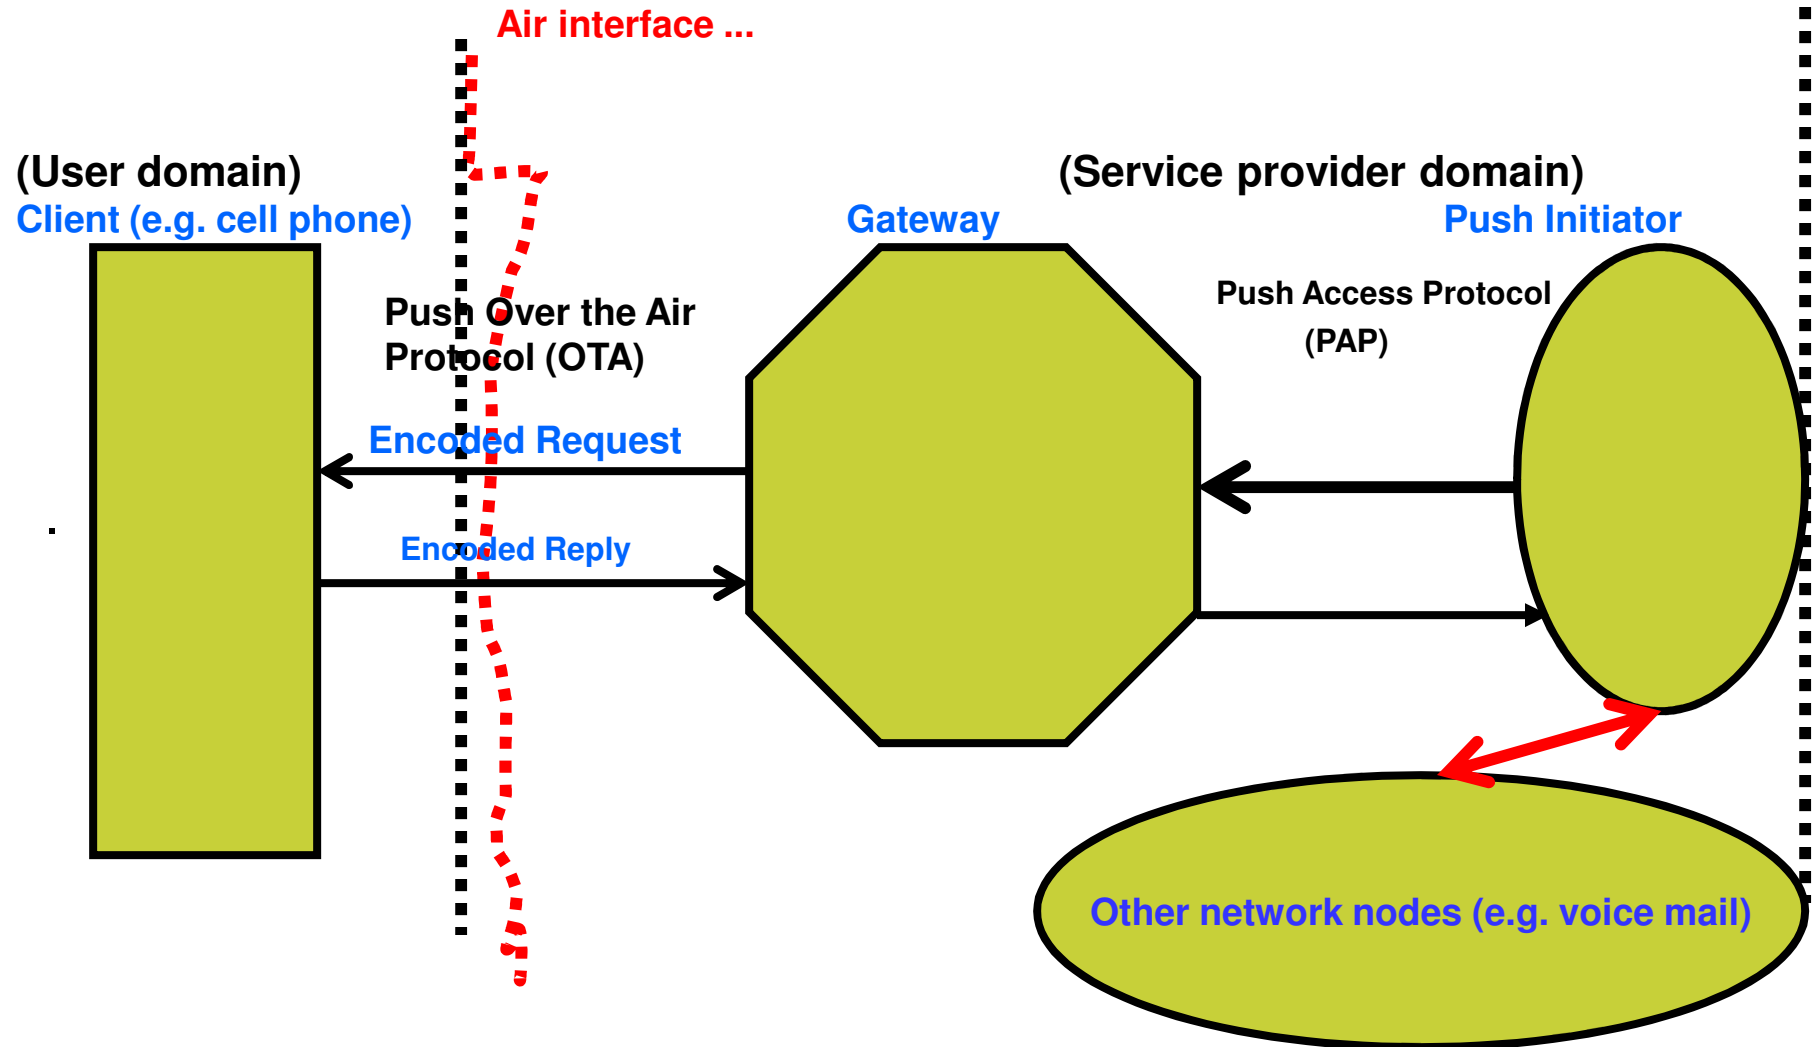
Air interface ...

(User domain)
Client (e.g. cell phone)

(Service provider domain)

Gateway

Push Initiator

Push Over the Air Protocol (OTA)

Push Access Protocol (PAP)

Encoded Request

Encoded Reply

Other network nodes (e.g. voice mail)